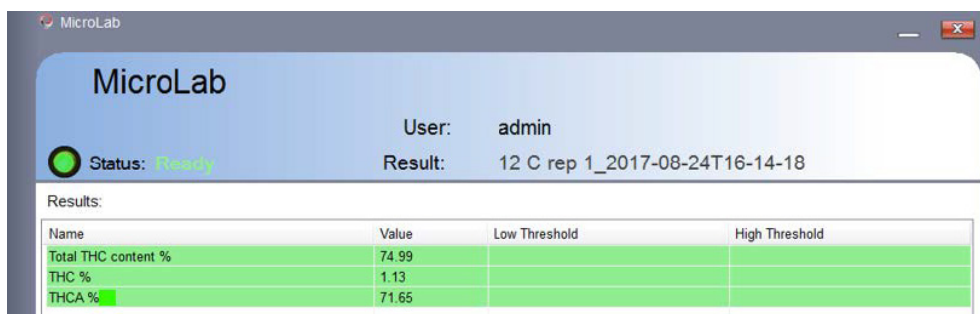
MicroLab

MicroLab

User: admin

Status: Ready

Result: 12 C rep 1_2017-08-24T16-14-18

Results:

| Name | Value | Low Threshold | High Threshold |
|---|---|---|---|
| Total THC content % | 74.99 | | |
| THC % | 1.13 | | |
| THCA % | 71.65 | | |